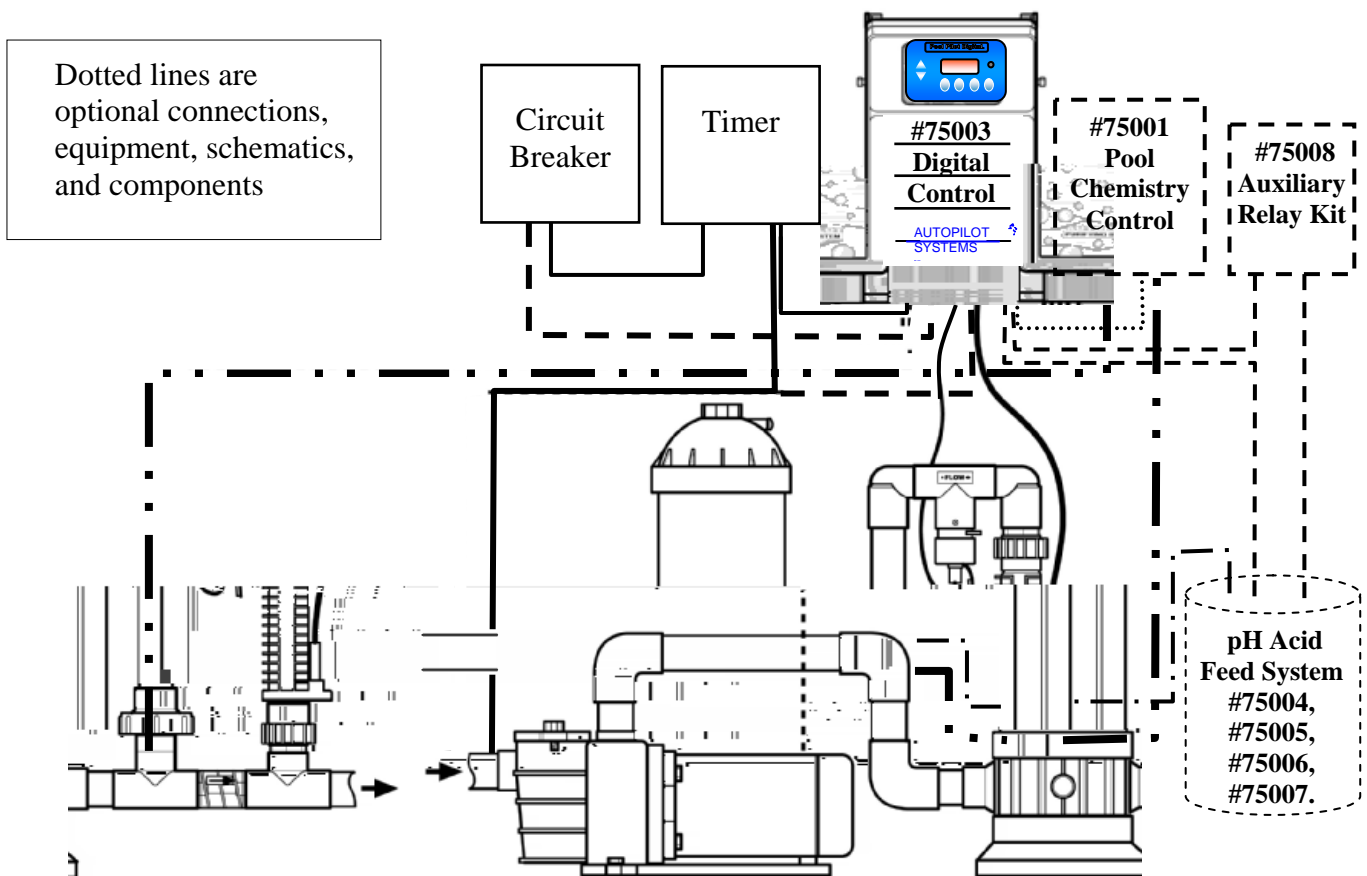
Dotted lines are optional connections, equipment, schematics, and components

Circuit Breaker

Timer

Pool Pilot Digital

#75003 Digital Control

AUTOPILOT SYSTEMS

#75001 Pool Chemistry Control

#75008 Auxiliary Relay Kit

FLOW

pH Acid Feed System #75004, #75005, #75006, #75007.